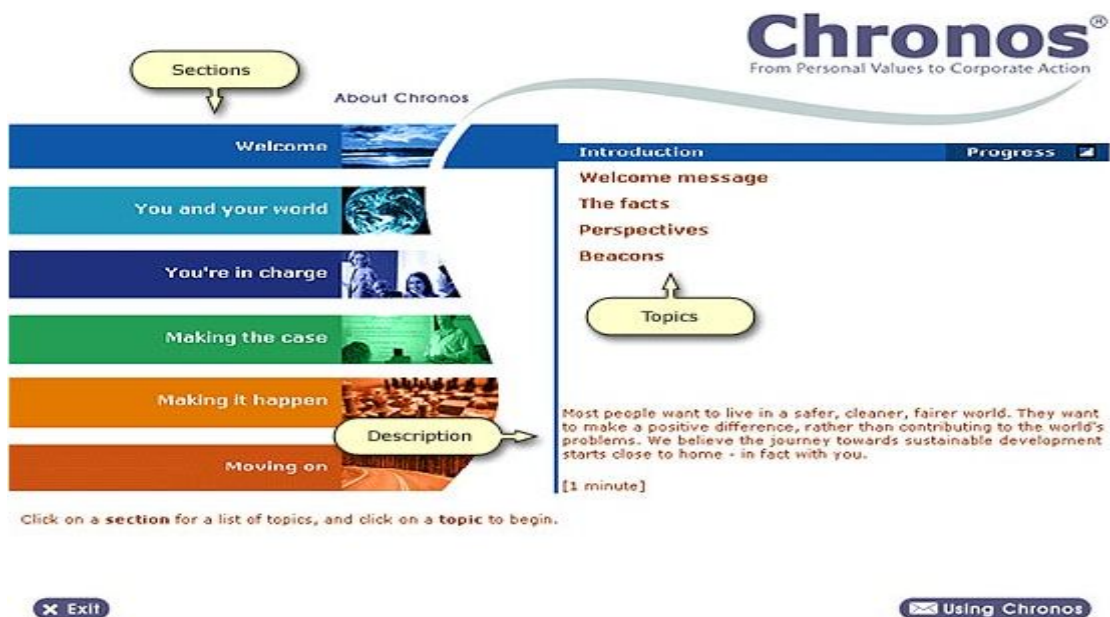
Chronos®
From Personal Values to Corporate Action

Sections

About Chronos

Welcome

You and your world

You're in charge

Making the case

Making it happen

Description

Moving on

Introduction

Progress

Welcome message

The facts

Perspectives

Beacons

Topics

Most people want to live in a safer, cleaner, fairer world. They want to make a positive difference, rather than contributing to the world's problems. We believe the journey towards sustainable development starts close to home - in fact with you.

[1 minute]

Click on a section for a list of topics, and click on a topic to begin.

Exit

Using Chronos